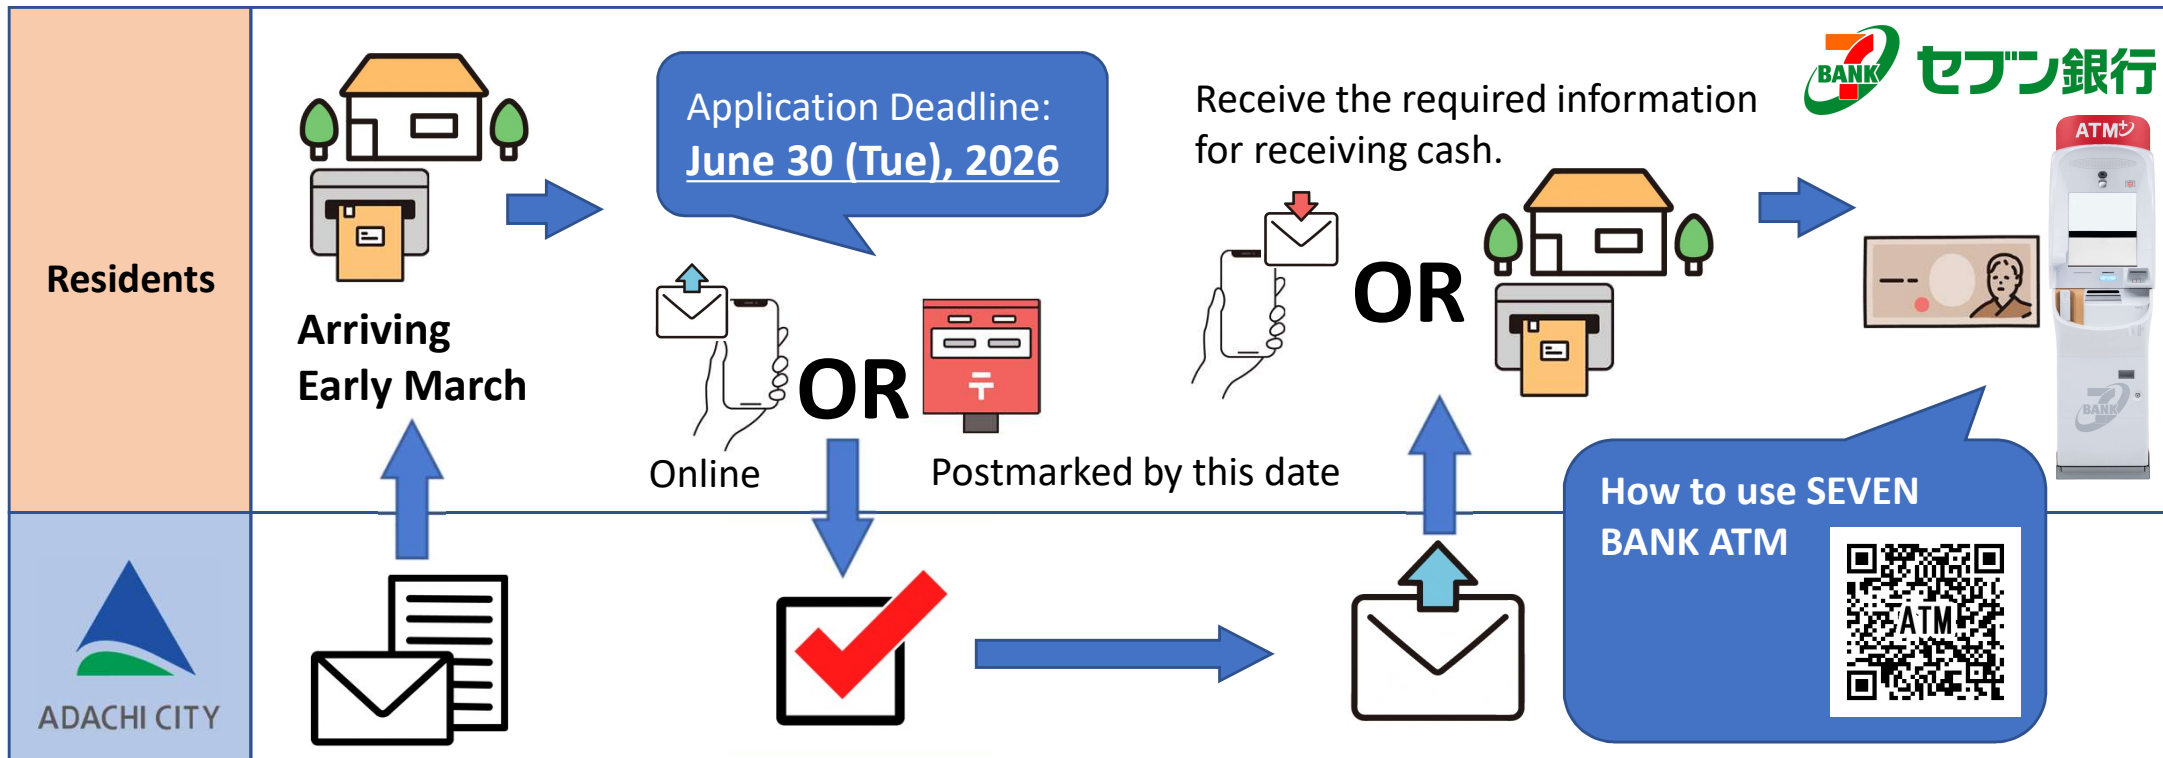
Residents

Arriving
Early March

Application Deadline:
June 30 (Tue), 2026

Online

OR

Postmarked by this date

Receive the required information for receiving cash.

OR

7 BANK セブン銀行

ATM

BANK

How to use SEVEN BANK ATM

ATM

ADACHI CITY